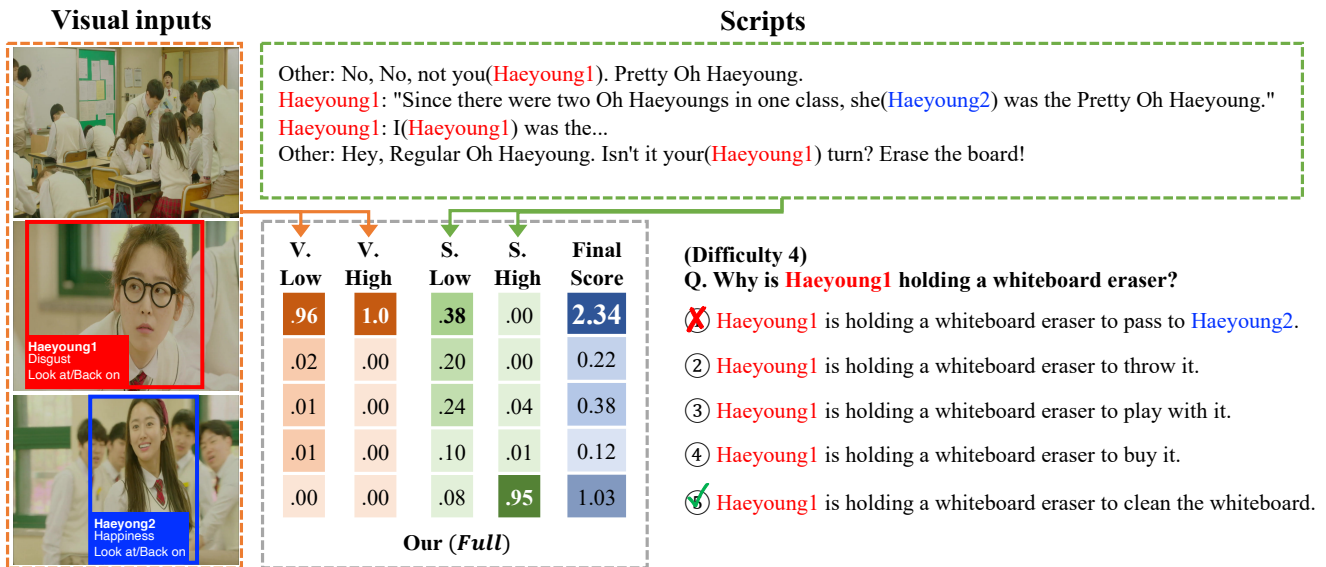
Visual inputs

Haeyoung1
Disgust
Look at/Back on

Haeyong2
Happiness
Look at/Back on

Scripts

Other: No, No, not you(Haeyoung1). Pretty Oh Haeyoung.
Haeyoung1: "Since there were two Oh Haeyoungs in one class, she(Haeyoung2) was the Pretty Oh Haeyoung."
Haeyoung1: I(Haeyoung1) was the...
Other: Hey, Regular Oh Haeyoung. Isn't it your(Haeyoung1) turn? Erase the board!

| V. Low | V. High | S. Low | S. High | Final Score |
|---|---|---|---|---|
| .96 | 1.0 | .38 | .00 | 2.34 |
| .02 | .00 | .20 | .00 | 0.22 |
| .01 | .00 | .24 | .04 | 0.38 |
| .01 | .00 | .10 | .01 | 0.12 |
| .00 | .00 | .08 | .95 | 1.03 |

Our (*Full*)

(Difficulty 4)
Q. Why is Haeyoung1 holding a whiteboard eraser?
① Haeyoung1 is holding a whiteboard eraser to pass to Haeyoung2.
② Haeyoung1 is holding a whiteboard eraser to throw it.
③ Haeyoung1 is holding a whiteboard eraser to play with it.
④ Haeyoung1 is holding a whiteboard eraser to buy it.
⑤ Haeyoung1 is holding a whiteboard eraser to clean the whiteboard.